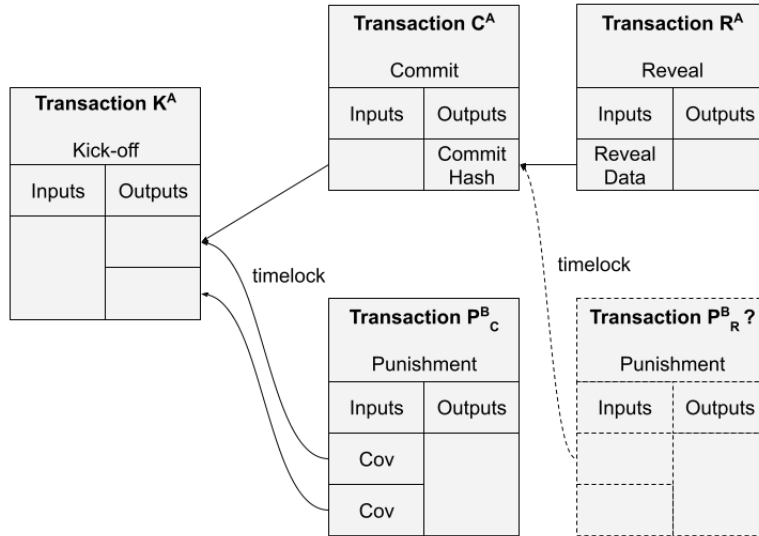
Transaction C$^A$

Commit

| Inputs | Outputs |
|---|---|
| | Commit Hash |

Transaction R$^A$

Reveal

| Inputs | Outputs |
|---|---|
| Reveal Data | |

Transaction K$^A$

Kick-off

| Inputs | Outputs |
|---|---|
| | |
| | |

timelock

timelock

Transaction P$^B_C$

Punishment

| Inputs | Outputs |
|---|---|
| Cov | |
| Cov | |

Transaction P$^B_R$ ?

Punishment

| Inputs | Outputs |
|---|---|
| | |
| | |